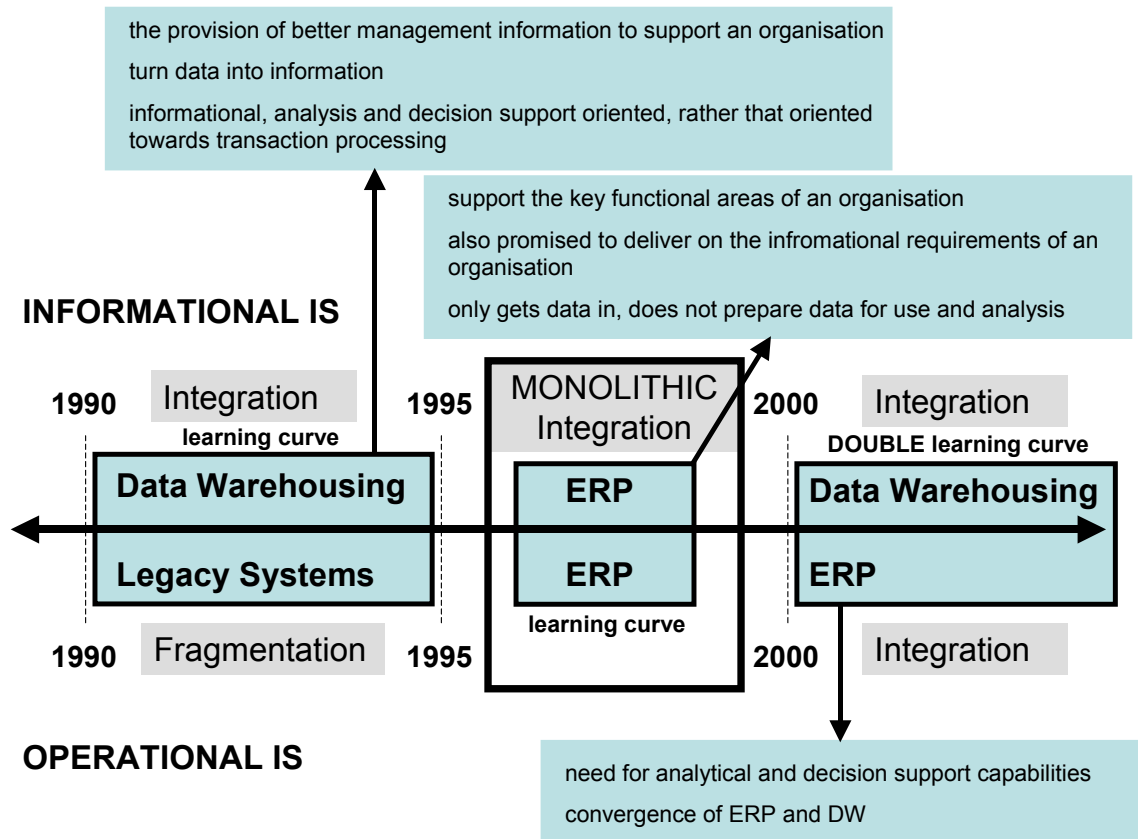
the provision of better management information to support an organisation

turn data into information

informational, analysis and decision support oriented, rather that oriented towards transaction processing

support the key functional areas of an organisation

also promised to deliver on the infromational requirements of an organisation

only gets data in, does not prepare data for use and analysis

INFORMATIONAL IS

1990

Integration

learning curve

1995

MONOLITHIC Integration

2000

Integration

DOUBLE learning curve

Data Warehousing

Legacy Systems

ERP

ERP

learning curve

Data Warehousing

ERP

1990

Fragmentation

1995

2000

Integration

OPERATIONAL IS

need for analytical and decision support capabilities

convergence of ERP and DW